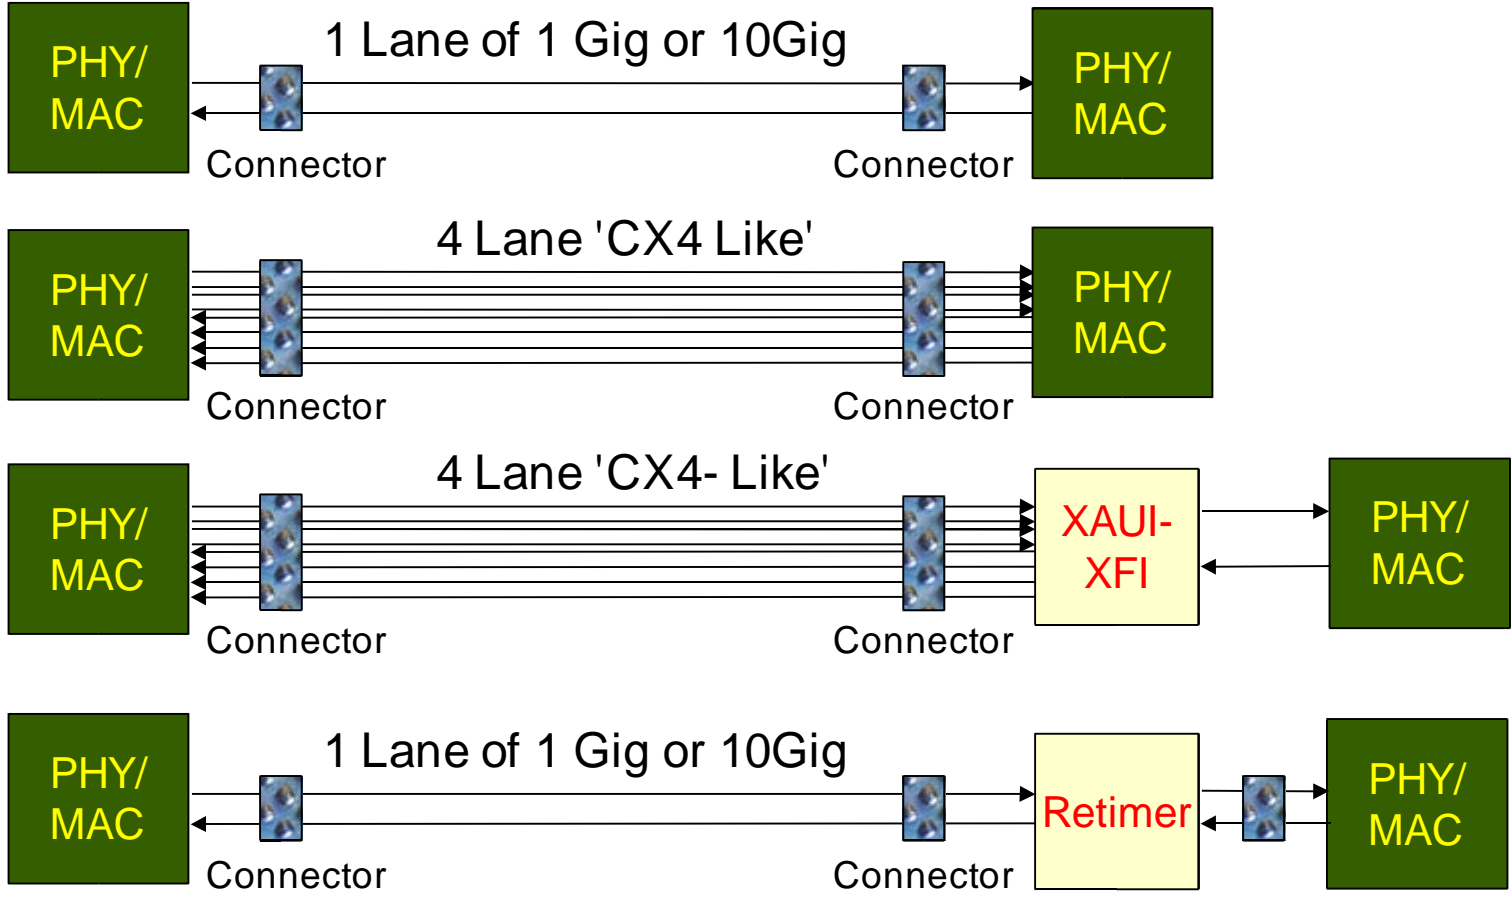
PHY/ MAC

1 Lane of 1 Gig or 10Gig

PHY/ MAC

Connector

Connector

PHY/ MAC

4 Lane 'CX4 Like'

PHY/ MAC

Connector

Connector

PHY/ MAC

4 Lane 'CX4- Like'

XAUI- XFI

PHY/ MAC

Connector

Connector

PHY/ MAC

1 Lane of 1 Gig or 10Gig

Retimer

PHY/ MAC

Connector

Connector